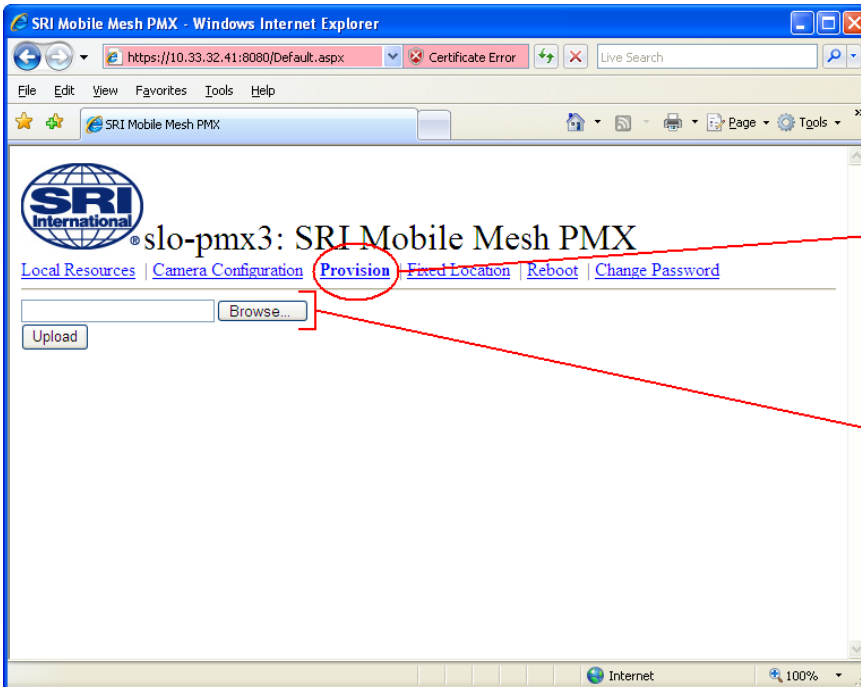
SRI Mobile Mesh PMX - Windows Internet Explorer

https://10.33.32.41:8080/Default.aspx Certificate Error Live Search

File Edit View Favorites Tools Help

SRI Mobile Mesh PMX

Page Tools

SRI International

slo-pmx3: SRI Mobile Mesh PMX

Local Resources | Camera Configuration | Provision | Fixed Location | Reboot | Change Password

Browse...

Upload

Internet 100%